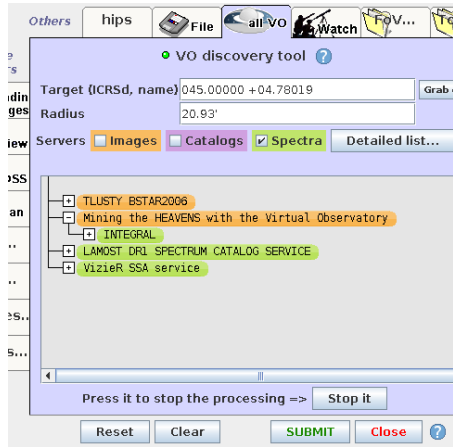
Others hips File all VO Watch FoV...

e
rs
adin
ges
iew
DSS
an
...
...
es...
s...

VO discovery tool ?

Target (ICRSd, name) 045.00000 +04.78019 Grab
Radius 20.93'
Servers Images Catalogs Spectra Detailed list...

+ TLUSTY BSTAR2006
− Mining the HEAVENS with the Virtual Observatory
+ INTEGRAL
+ LAMOST DR1 SPECTRUM CATALOG SERVICE
+ VizieR SSA service

Press it to stop the processing => Stop it

Reset Clear SUBMIT Close ?